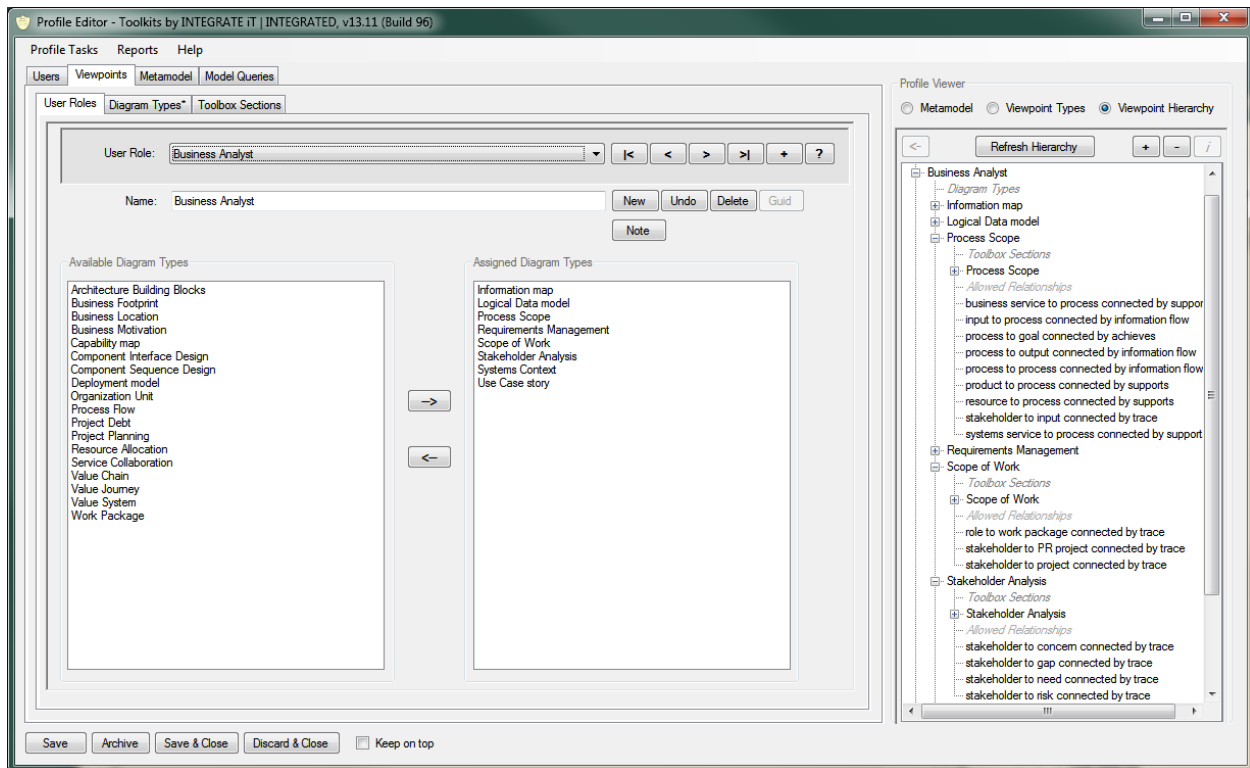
Profile Editor - Toolkits by INTEGRATE iT | INTEGRATED, v13.11 (Build 96)

Profile Tasks Reports Help

Users Viewpoints Metamodel Model Queries

User Roles Diagram Types* Toolbox Sections

User Role: Business Analyst

|< < > >| + ?

Name: Business Analyst

New Undo Delete Guid

Note

Available Diagram Types

Architecture Building Blocks
Business Footprint
Business Location
Business Motivation
Capability map
Component Interface Design
Component Sequence Design
Deployment model
Organization Unit
Process Flow
Project Debt
Project Planning
Resource Allocation
Service Collaboration
Value Chain
Value Journey
Value System
Work Package

-->

<--

Assigned Diagram Types

Information map
Logical Data model
Process Scope
Requirements Management
Scope of Work
Stakeholder Analysis
Systems Context
Use Case story

Profile Viewer

Metamodel Viewpoint Types Viewpoint Hierarchy

<- Refresh Hierarchy + - i

Business Analyst
Diagram Types
Information map
Logical Data model
Process Scope
Toolbox Sections
Process Scope
Allowed Relationships
business service to process connected by suppor
input to process connected by information flow
process to goal connected by achieves
process to output connected by information flow
process to process connected by information flow
product to process connected by supports
resource to process connected by supports
stakeholder to input connected by trace
systems service to process connected by support
Requirements Management
Scope of Work
Toolbox Sections
Scope of Work
Allowed Relationships
role to work package connected by trace
stakeholder to PR project connected by trace
stakeholder to project connected by trace
Stakeholder Analysis
Toolbox Sections
Stakeholder Analysis
Allowed Relationships
stakeholder to concern connected by trace
stakeholder to gap connected by trace
stakeholder to need connected by trace
stakeholder to risk connected by trace

Save Archive Save & Close Discard & Close Keep on top